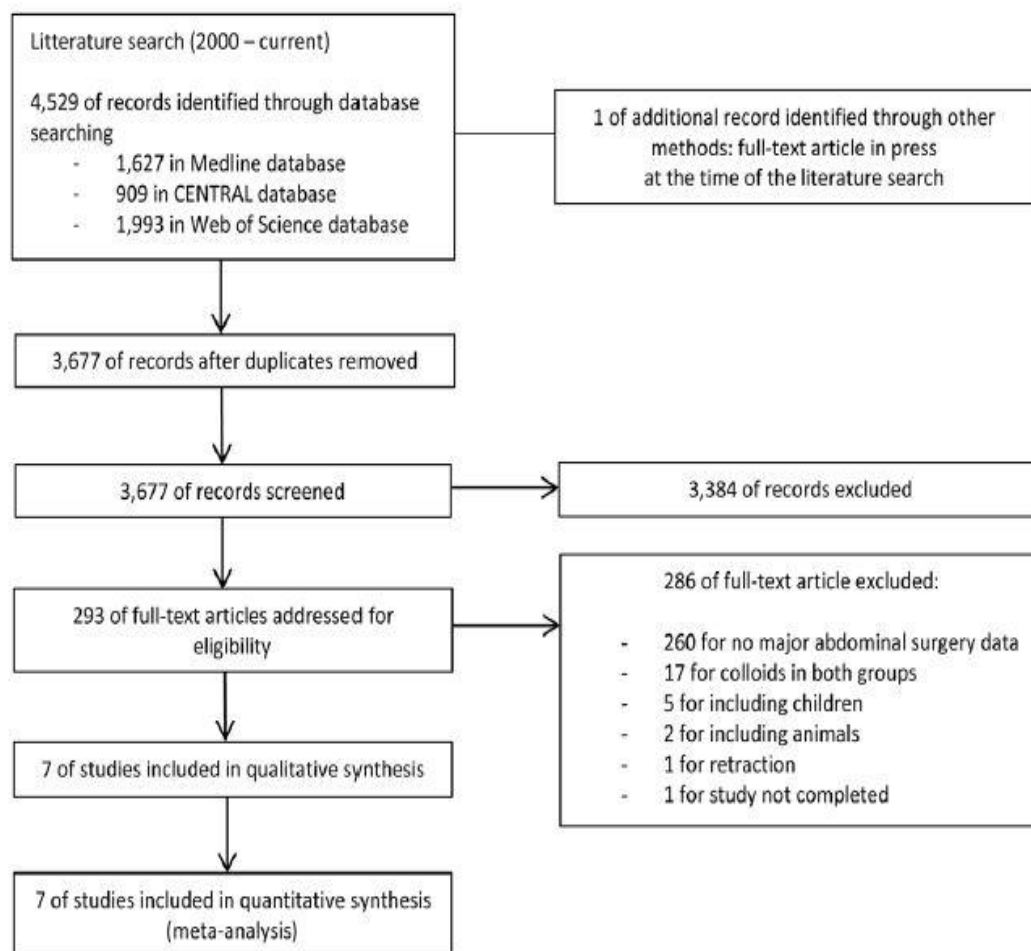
Litterature search (2000 – current)

4,529 of records identified through database searching
- 1,627 in Medline database
- 909 in CENTRAL database
- 1,993 in Web of Science database

1 of additional record identified through other methods: full-text article in press at the time of the literature search

3,677 of records after duplicates removed

3,677 of records screened

3,384 of records excluded

293 of full-text articles addressed for eligibility

286 of full-text article excluded:

- 260 for no major abdominal surgery data
- 17 for colloids in both groups
- 5 for including children
- 2 for including animals
- 1 for retraction
- 1 for study not completed

7 of studies included in qualitative synthesis

7 of studies included in quantitative synthesis (meta-analysis)